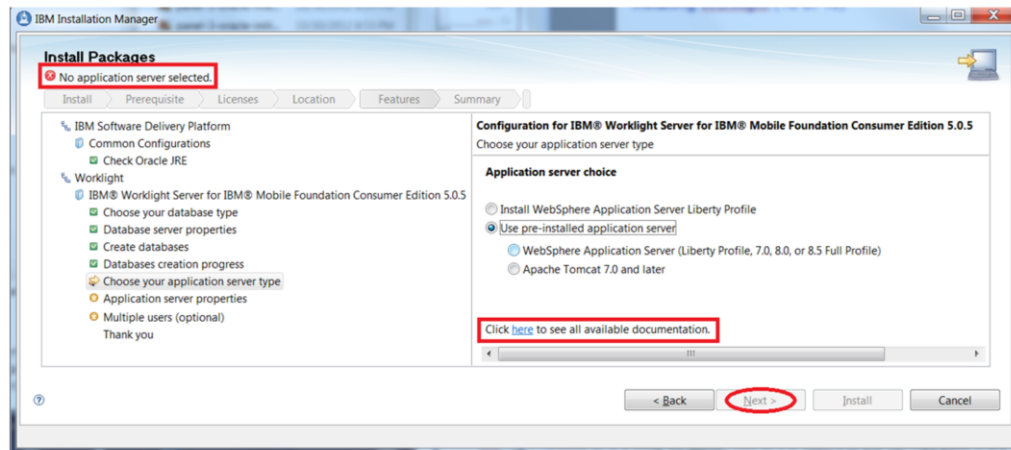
IBM Installation Manager

Install Packages
No application server selected.

Install
Prerequisite
Licenses
Location
Features
Summary

IBM Software Delivery Platform
Common Configurations
Check Oracle JRE
Worklight
IBM® Worklight Server for IBM® Mobile Foundation Consumer Edition 5.0.5
Choose your database type
Database server properties
Create databases
Databases creation progress
Choose your application server type
Application server properties
Multiple users (optional)
Thank you

Configuration for IBM® Worklight Server for IBM® Mobile Foundation Consumer Edition 5.0.5
Choose your application server type

Application server choice

Install WebSphere Application Server Liberty Profile
Use pre-installed application server
WebSphere Application Server (Liberty Profile, 7.0, 8.0, or 8.5 Full Profile)
Apache Tomcat 7.0 and later

Click here to see all available documentation.

< Back
Next >
Install
Cancel